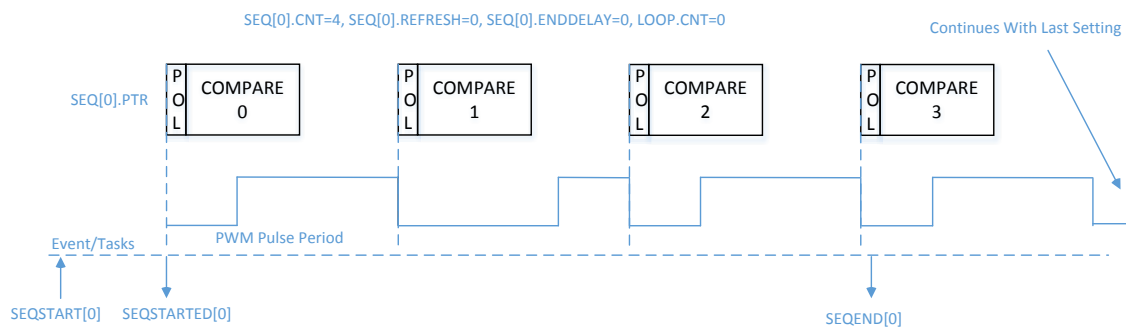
SEQ[0].CNT=4, SEQ[0].REFRESH=0, SEQ[0].ENDDELAY=0, LOOP.CNT=0

Continues With Last Setting

SEQ[0].PTR

P
O
L
COMPARE
0

P
O
L
COMPARE
1

P
O
L
COMPARE
2

P
O
L
COMPARE
3

PWM Pulse Period

Event/Tasks

SEQSTART[0]

SEQSTARTED[0]

SEQEND[0]